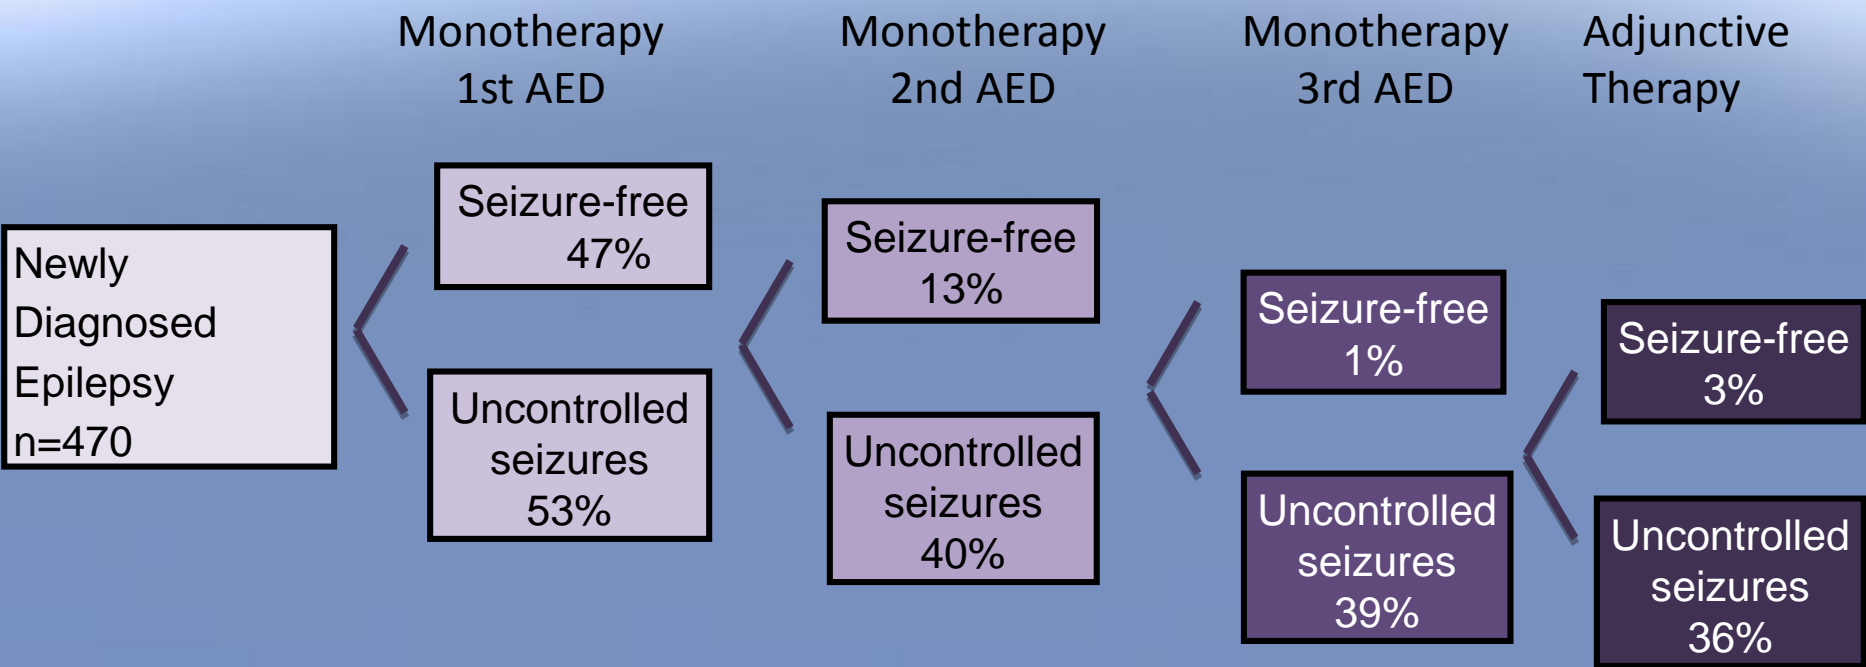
Monotherapy 1st AED

Monotherapy 2nd AED

Monotherapy 3rd AED

Adjunctive Therapy

Newly Diagnosed Epilepsy n=470

Seizure-free 47%

Uncontrolled seizures 53%

Seizure-free 13%

Uncontrolled seizures 40%

Seizure-free 1%

Uncontrolled seizures 39%

Seizure-free 3%

Uncontrolled seizures 36%